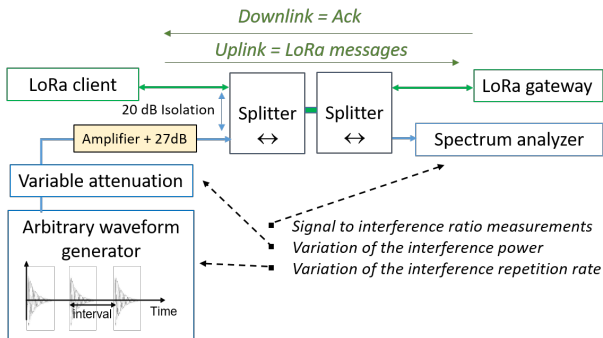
Downlink = Ack

Uplink = LoRa messages

LoRa client

LoRa gateway

20 dB Isolation

Splitter ↔

Splitter ↔

Amplifier + 27dB

Spectrum analyzer

Variable attenuation

Arbitrary waveform generator

interval

Time

Signal to interference ratio measurements
Variation of the interference power
Variation of the interference repetition rate